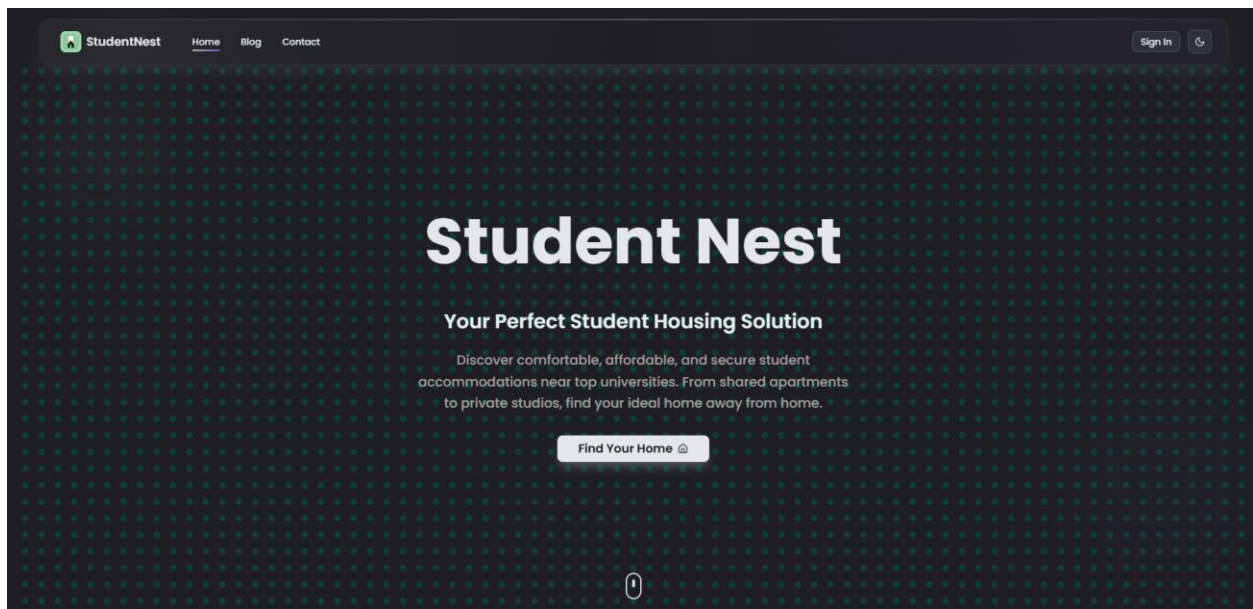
StudentNest Home Blog Contact

Sign In

Student Nest

Your Perfect Student Housing Solution

Discover comfortable, affordable, and secure student accommodations near top universities. From shared apartments to private studios, find your ideal home away from home.

Find Your Home